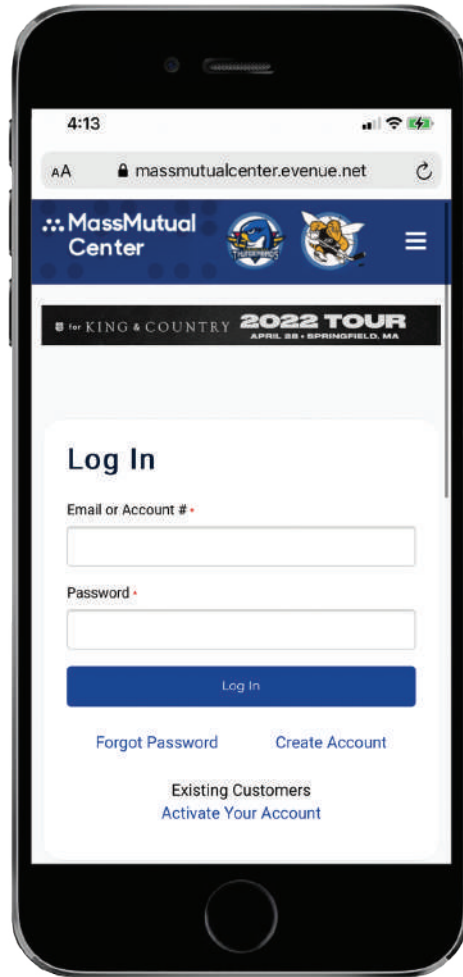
4:13

AA massmutualcenter.evenue.net

MassMutual Center

THUNDERBIRDS

for KING & COUNTRY 2022 TOUR APRIL 28 • SPRINGFIELD, MA

Log In

Email or Account # *

Password *

Log In

Forgot Password

Create Account

Existing Customers
Activate Your Account